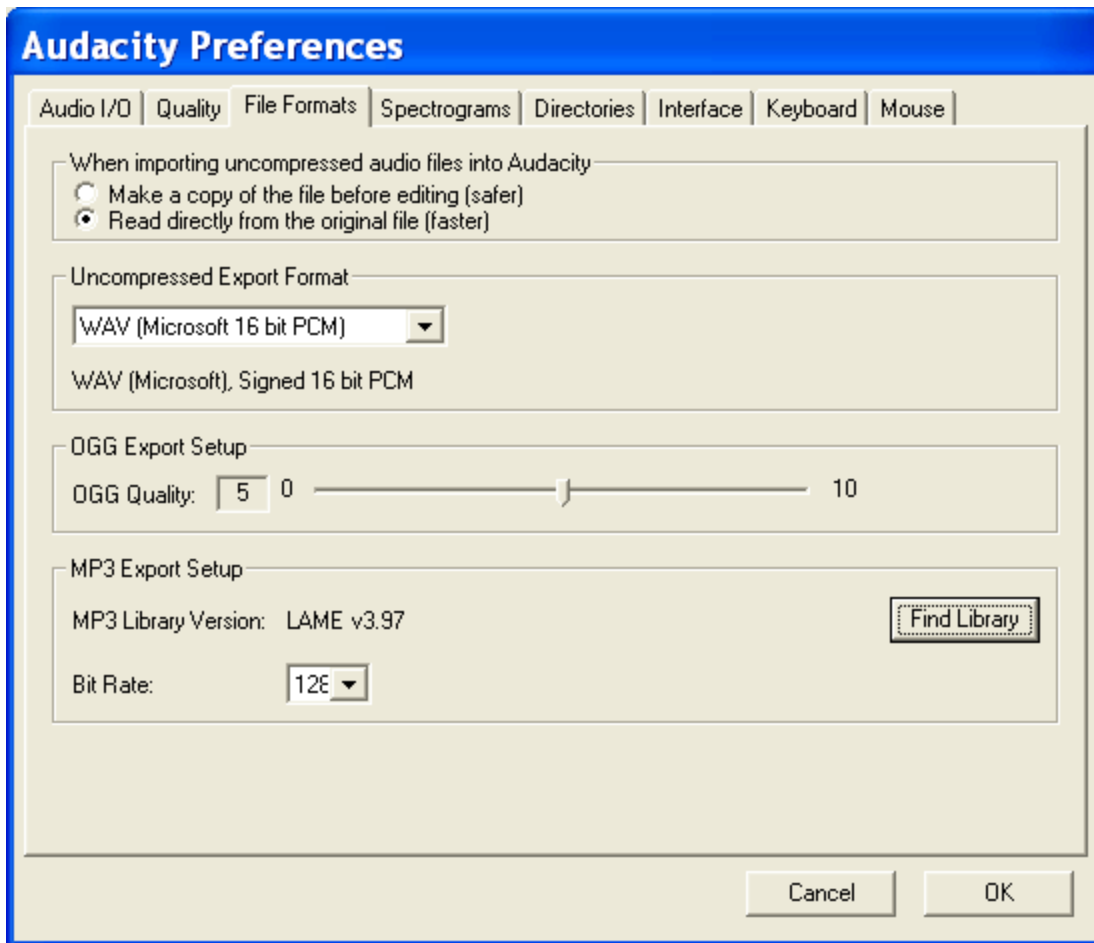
Audacity Preferences

Audio I/O | Quality | File Formats | Spectrograms | Directories | Interface | Keyboard | Mouse

When importing uncompressed audio files into Audacity
Make a copy of the file before editing (safer)
Read directly from the original file (faster)

Uncompressed Export Format
WAV (Microsoft 16 bit PCM)
WAV (Microsoft), Signed 16 bit PCM

OGG Export Setup
OGG Quality: 5 0 10

MP3 Export Setup
MP3 Library Version: LAME v3.97
Find Library
Bit Rate: 12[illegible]

Cancel
OK